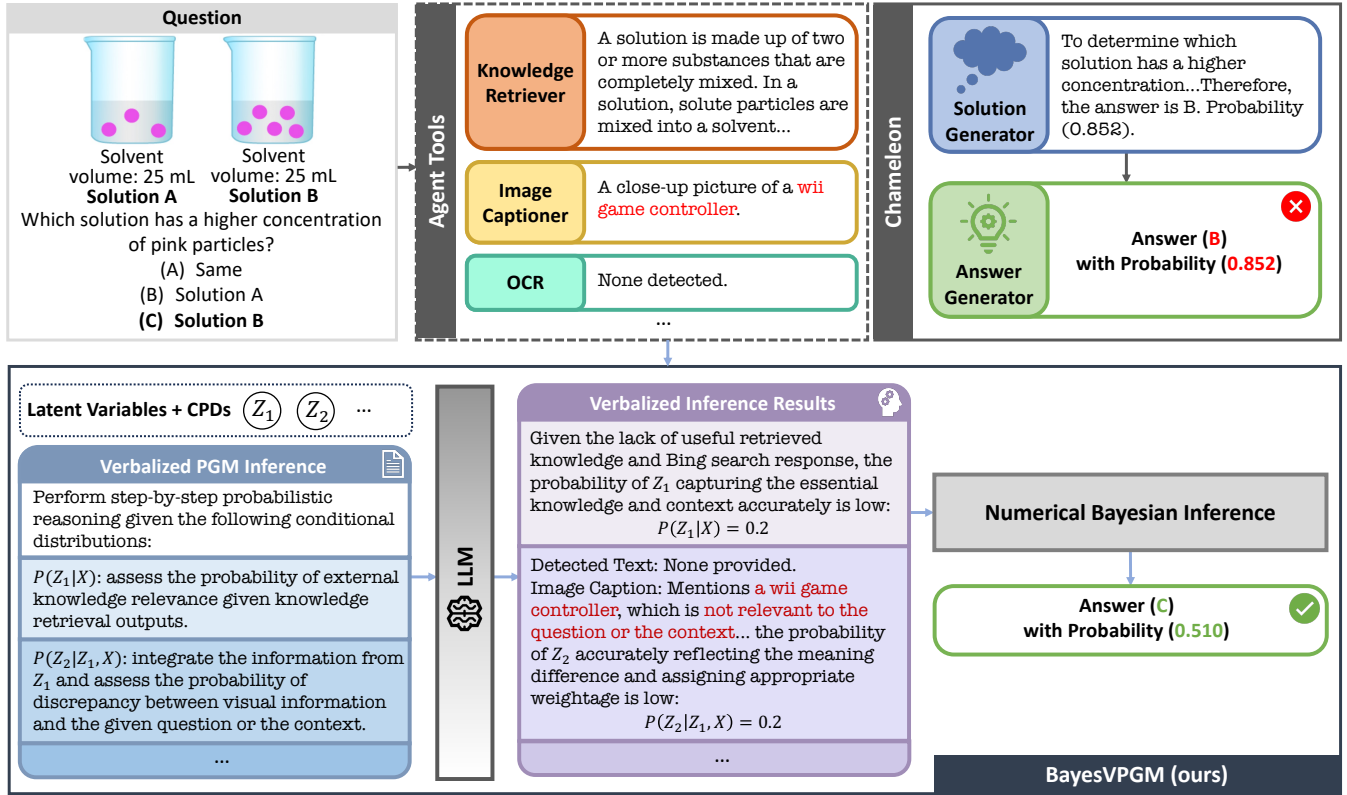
Question

Solvent volume: 25 mL
Solution A

Solvent volume: 25 mL
Solution B

Which solution has a higher concentration of pink particles?
(A) Same
(B) Solution A
(C) Solution B

Agent Tools

Knowledge Retriever
A solution is made up of two or more substances that are completely mixed. In a solution, solute particles are mixed into a solvent...

Image Captioner
A close-up picture of a wii game controller.

OCR
None detected.

...

Chameleon

Solution Generator
To determine which solution has a higher concentration...Therefore, the answer is B. Probability (0.852).

Answer Generator
Answer (B) with Probability (0.852)

Latent Variables + CPDs $Z_1$ $Z_2$ ...

Verbalized PGM Inference
Perform step-by-step probabilistic reasoning given the following conditional distributions:

$P(Z_1|X)$: assess the probability of external knowledge relevance given knowledge retrieval outputs.

$P(Z_2|Z_1, X)$: integrate the information from $Z_1$ and assess the probability of discrepancy between visual information and the given question or the context.

...

LLM

Verbalized Inference Results
Given the lack of useful retrieved knowledge and Bing search response, the probability of $Z_1$ capturing the essential knowledge and context accurately is low:
$P(Z_1|X) = 0.2$

Detected Text: None provided.
Image Caption: Mentions a wii game controller, which is not relevant to the question or the context... the probability of $Z_2$ accurately reflecting the meaning difference and assigning appropriate weightage is low:
$P(Z_2|Z_1, X) = 0.2$

...

Numerical Bayesian Inference

Answer (C) with Probability (0.510)

BayesVPGM (ours)